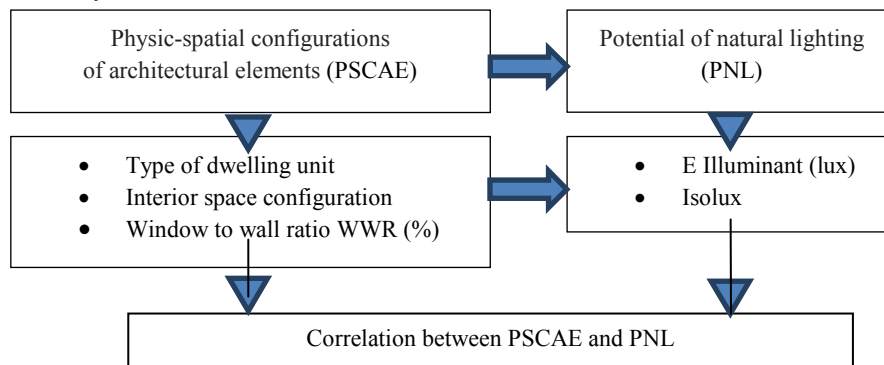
Physic-spatial configurations of architectural elements (PSCAE)

Potential of natural lighting (PNL)

- Type of dwelling unit
- Interior space configuration
- Window to wall ratio WWR (%)

- E Illuminant (lux)
- Isolux

Correlation between PSCAE and PNL